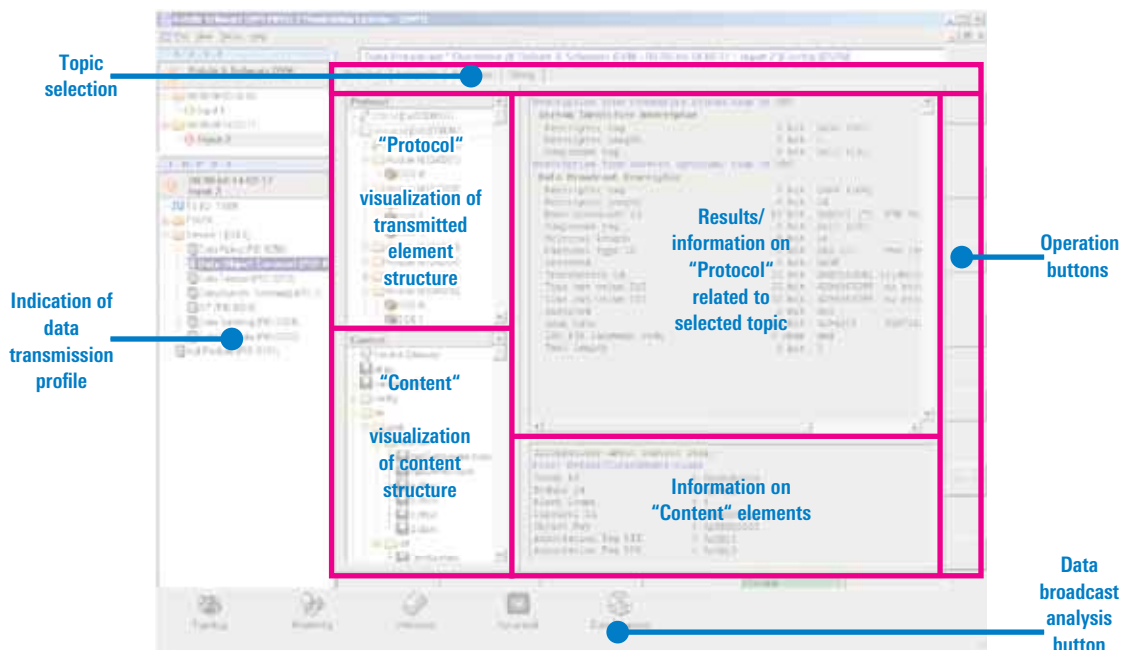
Topic selection

Indication of data transmission profile

“Protocol“ visualization of transmitted element structure

“Content“ visualization of content structure

Results/ information on “Protocol“ related to selected topic

Information on “Content“ elements

Operation buttons

Data broadcast analysis button